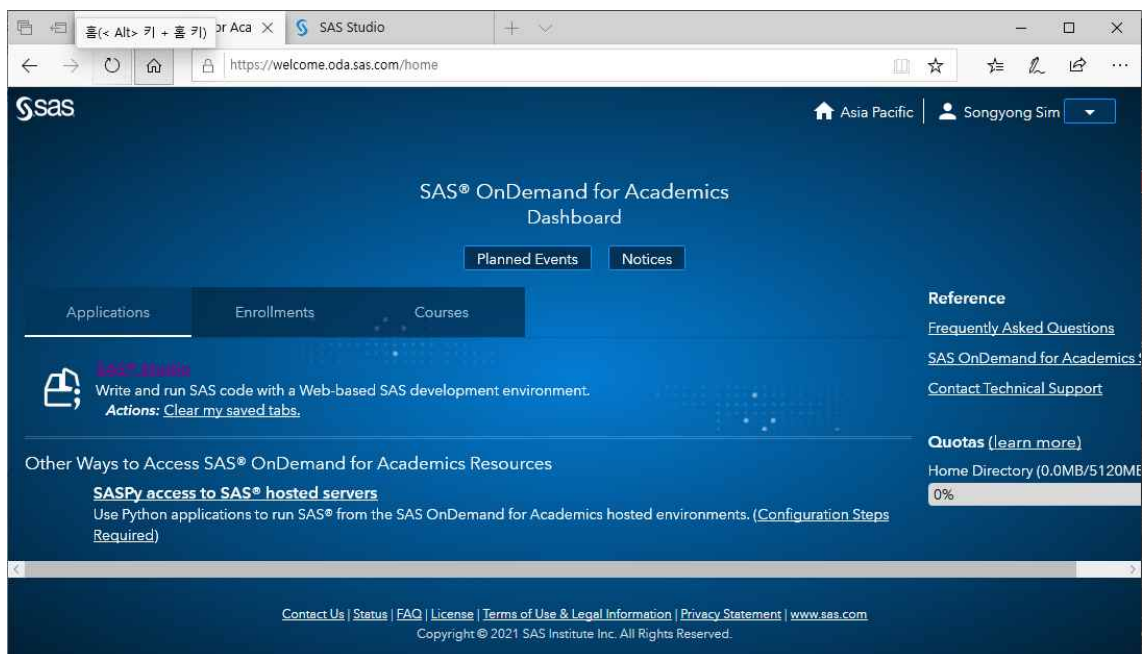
홈(< Alt> 키 + 홈 키) or Aca ×
SAS Studio
https://welcome.oda.sas.com/home

sas
Asia Pacific | Songyong Sim

SAS® OnDemand for Academics
Dashboard

Planned Events
Notices

Applications
Enrollments
Courses

SAS® Studio
Write and run SAS code with a Web-based SAS development environment.
Actions: Clear my saved tabs.

Other Ways to Access SAS® OnDemand for Academics Resources

SASPy access to SAS® hosted servers
Use Python applications to run SAS® from the SAS OnDemand for Academics hosted environments. (Configuration Steps Required)

Reference
Frequently Asked Questions
SAS OnDemand for Academics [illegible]
Contact Technical Support

Quotas (learn more)
Home Directory (0.0MB/5120M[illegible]
0%

Contact Us | Status | FAQ | License | Terms of Use & Legal Information | Privacy Statement | www.sas.com
Copyright © 2021 SAS Institute Inc. All Rights Reserved.